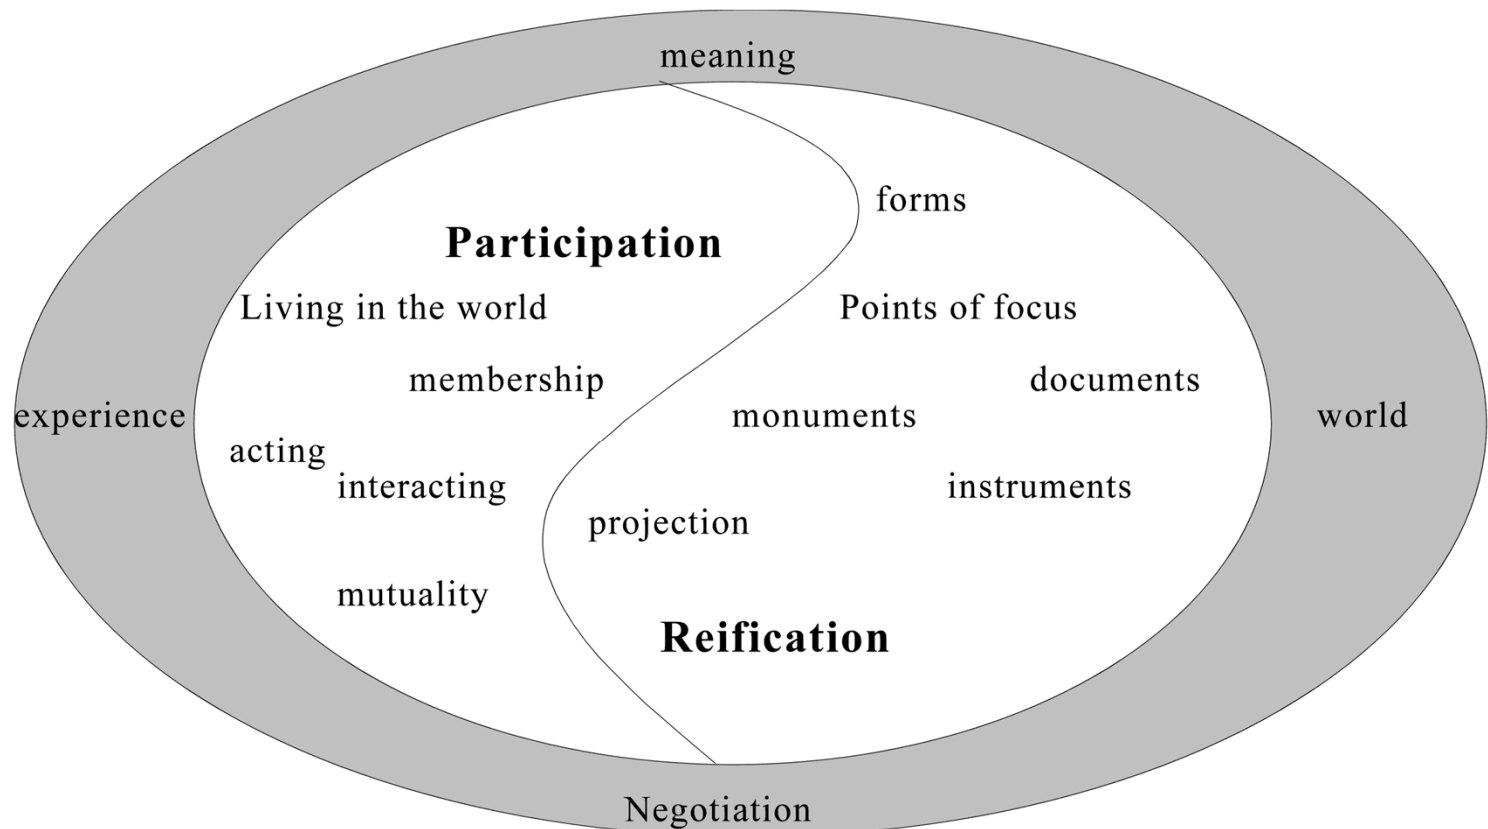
meaning

forms

Participation

Living in the world

Points of focus

membership

documents

experience

monuments

world

acting

interacting

instruments

projection

mutuality

Reification

Negotiation